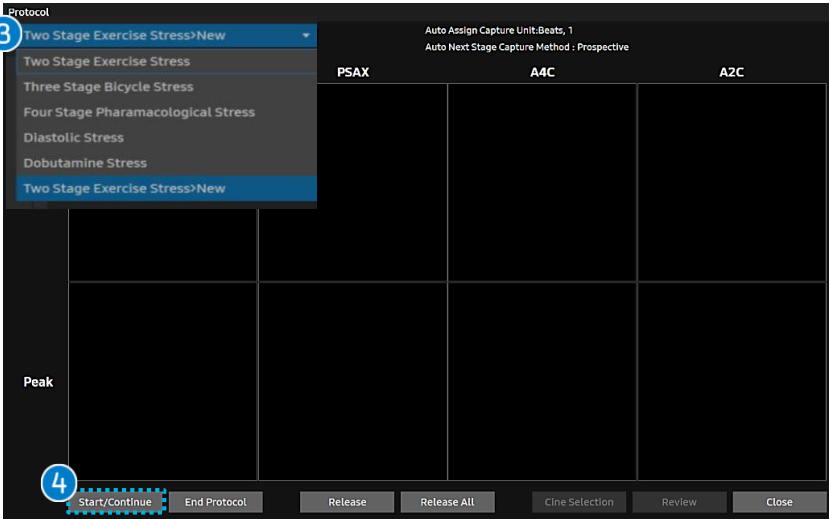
Protocol

3 Two Stage Exercise Stress>New

Two Stage Exercise Stress
Three Stage Bicycle Stress
Four Stage Pharamacological Stress
Diastolic Stress
Dobutamine Stress
Two Stage Exercise Stress>New

Auto Assign Capture Unit:Beats, 1
Auto Next Stage Capture Method : Prospective

PSAX A4C A2C

Peak

4 Start/Continue End Protocol Release Release All Cine Selection Review Close